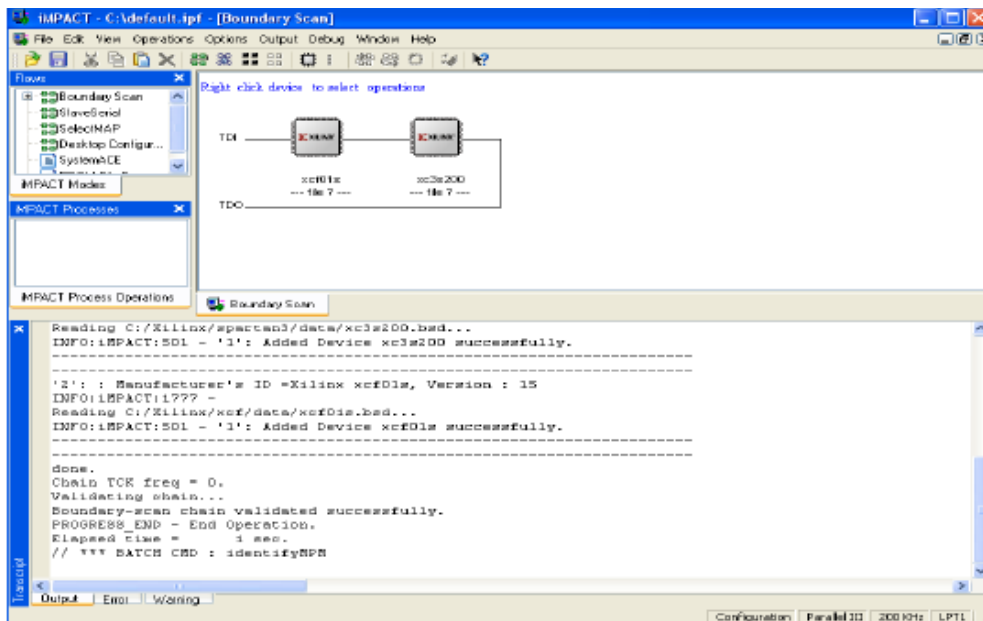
iMPACT - C:\default.ipf - [Boundary Scan]

File Edit View Operations Options Output Debug Window Help

Flows

Boundary Scan
SlaveSerial
SelectMAP
Desktop Configur...
SystemACE

iMPACT Modes

iMPACT Processes

iMPACT Process Operations

Right click device to select operations

TDI

xcf01s
--- file ? ---

xc3s200
--- file ? ---

TDO

Boundary Scan

Reading C:/Xilinx/spartan3/data/xc3s200.bsd...
INFO:iMPACT:501 - '1': Added Device xc3s200 successfully.
----------------------------------------------------------------------
----------------------------------------------------------------------
'2': : Manufacturer's ID =Xilinx xcf01s, Version : 15
INFO:iMPACT:1777 -
Reading C:/Xilinx/xcf/data/xcf01s.bsd...
INFO:iMPACT:501 - '1': Added Device xcf01s successfully.
----------------------------------------------------------------------
----------------------------------------------------------------------
done.
Chain TCK freq = 0.
Validating chain...
Boundary-scan chain validated successfully.
PROGRESS_END - End Operation.
Elapsed time =      1 sec.
// *** BATCH CMD : identifyMPM

Transcript

Output | Error | Warning

Configuration | Parallel III | 200 KHz | LPT1